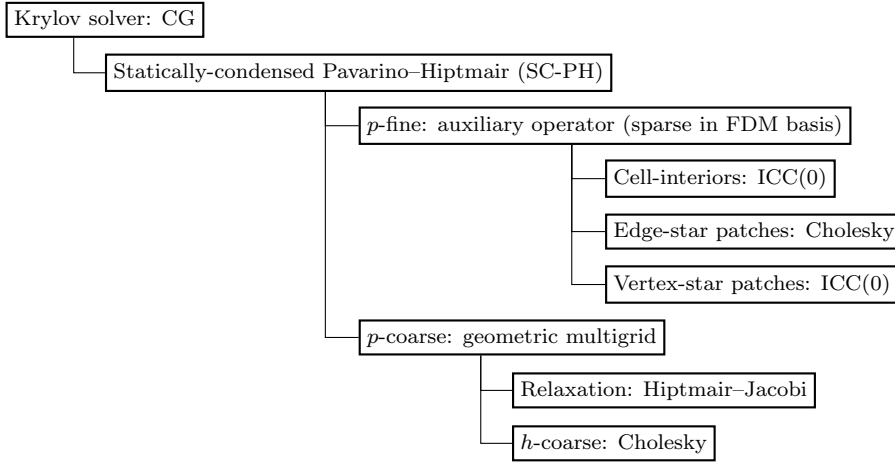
Krylov solver: CG

Statically-condensed Pavarino–Hiptmair (SC-PH)

$p$-fine: auxiliary operator (sparse in FDM basis)

Cell-interiors: ICC(0)

Edge-star patches: Cholesky

Vertex-star patches: ICC(0)

$p$-coarse: geometric multigrid

Relaxation: Hiptmair–Jacobi

$h$-coarse: Cholesky